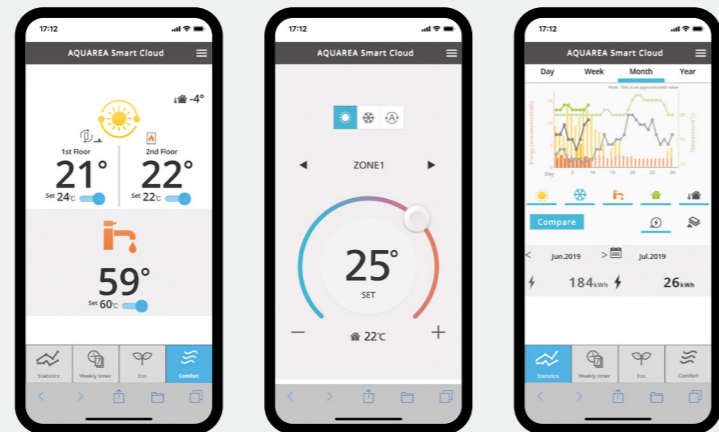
17:12

AQUAREA Smart Cloud

-4°

1st Floor
21°
Set 24°C

2nd Floor
22°
Set 22°C

59°
Set 60°C

Statistics
Weekly timer
Eco
Comfort

17:12

AQUAREA Smart Cloud

ZONE1

25°
SET

22°C

17:12

AQUAREA Smart Cloud

Day
Week
Month
Year

Note: This is an approximated value

Day

Compare

Jun.2019
Jul.2019

184kWh
26kWh

Statistics
Weekly timer
Eco
Comfort